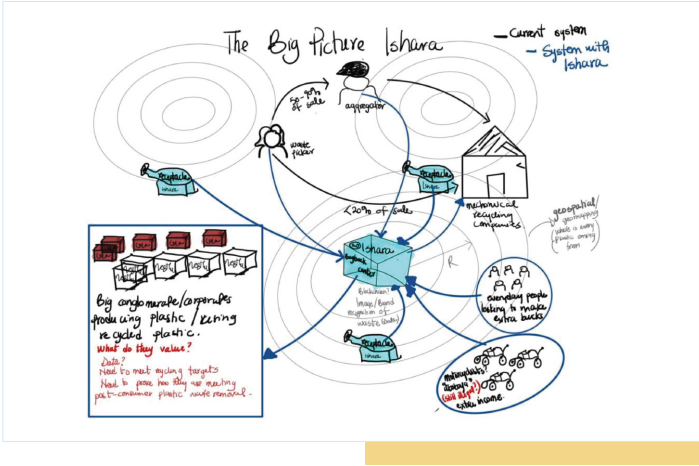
The Big Picture Ishara

— Current system
— System with Ishara

aggregator

50-80% of sale

waste picker

recyclable waste

recyclable waste

mechanical recycling companies

geospatial / geomapping where is every plastic coming from

<20% of sale

Ishara

Recycling center

Blockchain / Image / Brand recognition of waste (bottle)

recyclable waste

everyday people looking to make extra bucks

motorcyclists / students (still to be explored) extra income

plastic

plastic

plastic

plastic

plastic

Big conglomerate / corporates producing plastic / buying recycled plastic.

What do they value?

Data?
Need to meet recycling targets
Need to prove how they are meeting post-consumer plastic waste removal.